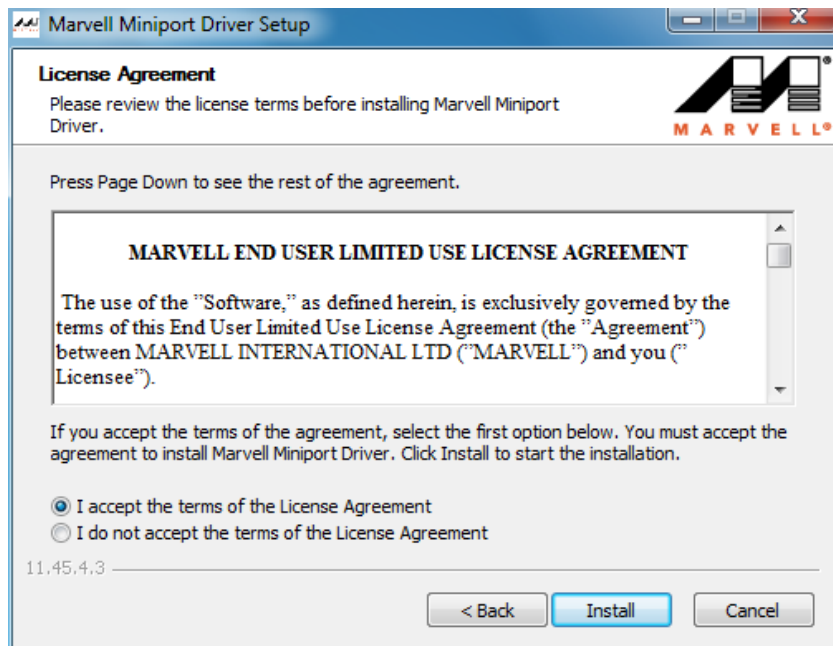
Marvell Miniport Driver Setup

License Agreement
Please review the license terms before installing Marvell Miniport Driver.

MARVELL®

Press Page Down to see the rest of the agreement.

MARVELL END USER LIMITED USE LICENSE AGREEMENT

The use of the "Software," as defined herein, is exclusively governed by the terms of this End User Limited Use License Agreement (the "Agreement") between MARVELL INTERNATIONAL LTD ("MARVELL") and you (" Licensee").

If you accept the terms of the agreement, select the first option below. You must accept the agreement to install Marvell Miniport Driver. Click Install to start the installation.

I accept the terms of the License Agreement
I do not accept the terms of the License Agreement

11.45.4.3

< Back
Install
Cancel